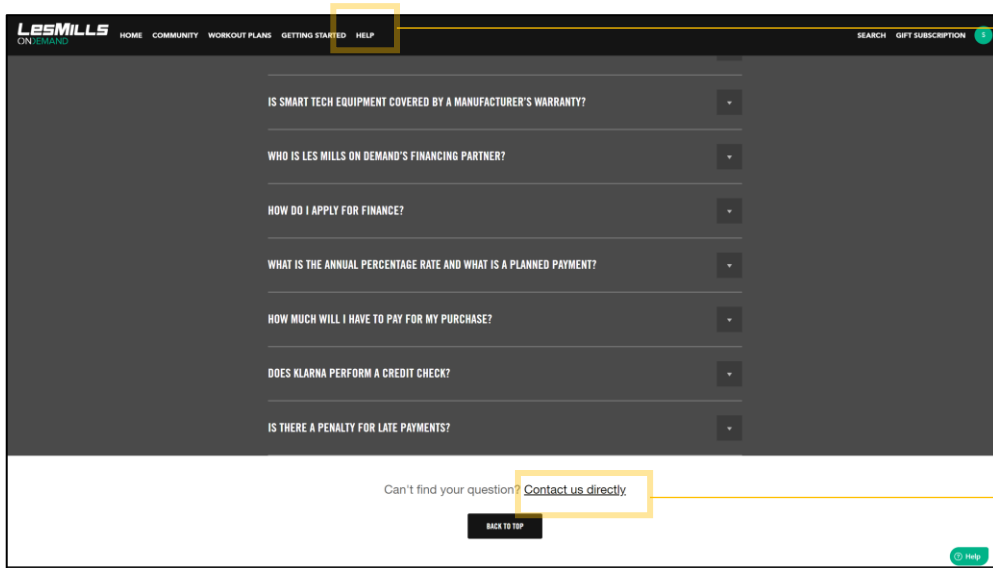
LESMILLS ONDEMAND HOME COMMUNITY WORKOUT PLANS GETTING STARTED HELP SEARCH GIFT SUBSCRIPTION S

IS SMART TECH EQUIPMENT COVERED BY A MANUFACTURER'S WARRANTY?

WHO IS LES MILLS ON DEMAND'S FINANCING PARTNER?

HOW DO I APPLY FOR FINANCE?

WHAT IS THE ANNUAL PERCENTAGE RATE AND WHAT IS A PLANNED PAYMENT?

HOW MUCH WILL I HAVE TO PAY FOR MY PURCHASE?

DOES KLARNA PERFORM A CREDIT CHECK?

IS THERE A PENALTY FOR LATE PAYMENTS?

Can't find your question? Contact us directly

BACK TO TOP

Help